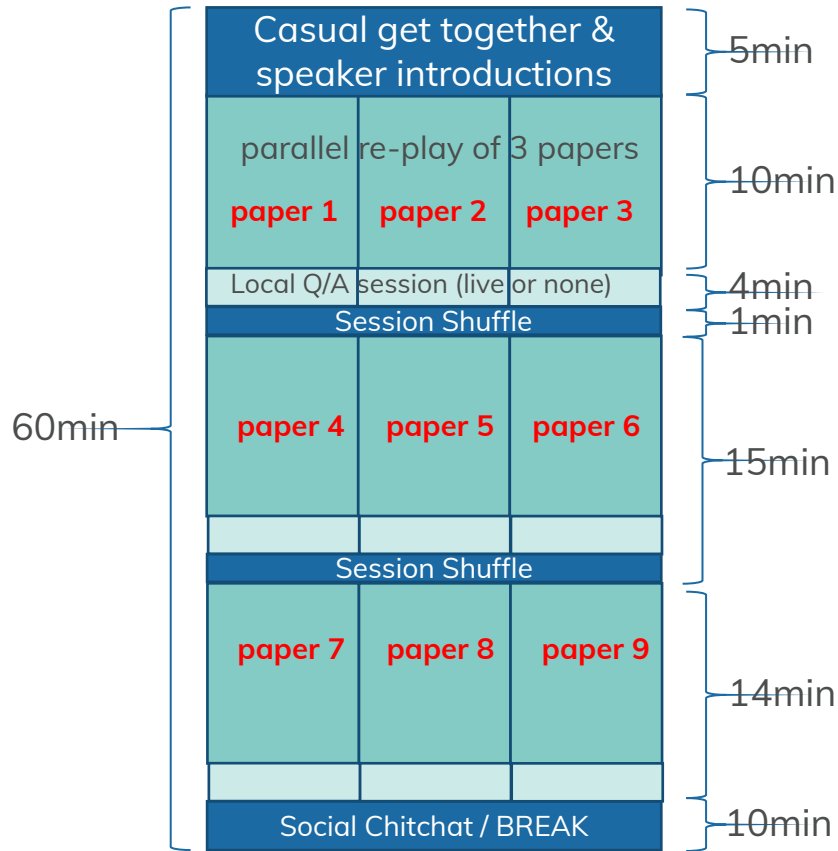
60min

Casual get together & speaker introductions

5min

parallel re-play of 3 papers

paper 1

paper 2

paper 3

10min

Local Q/A session (live or none)

4min

Session Shuffle

1min

paper 4

paper 5

paper 6

15min

Session Shuffle

paper 7

paper 8

paper 9

14min

Social Chitchat / BREAK

10min